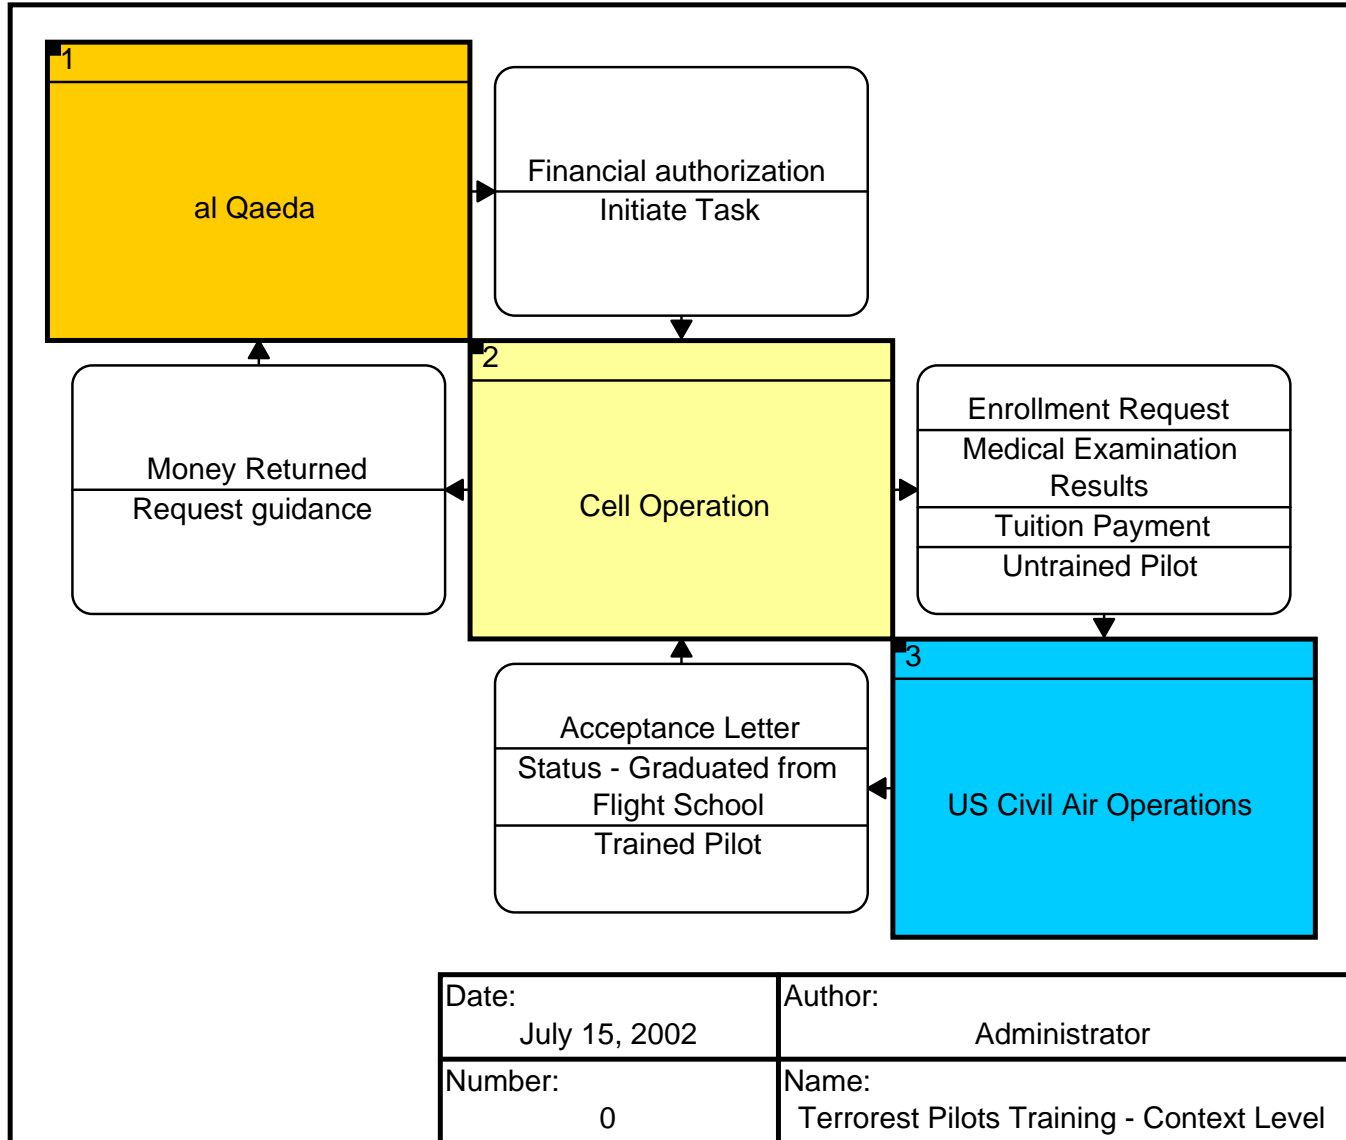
1

al Qaeda

Financial authorization

Initiate Task

2

Cell Operation

Money Returned

Request guidance

Enrollment Request

Medical Examination Results

Tuition Payment

Untrained Pilot

3

US Civil Air Operations

Acceptance Letter

Status - Graduated from Flight School

Trained Pilot

| Date: July 15, 2002 | Author: Administrator |
|---|---|
| Number: 0 | Name: Terrorest Pilots Training - Context Level |